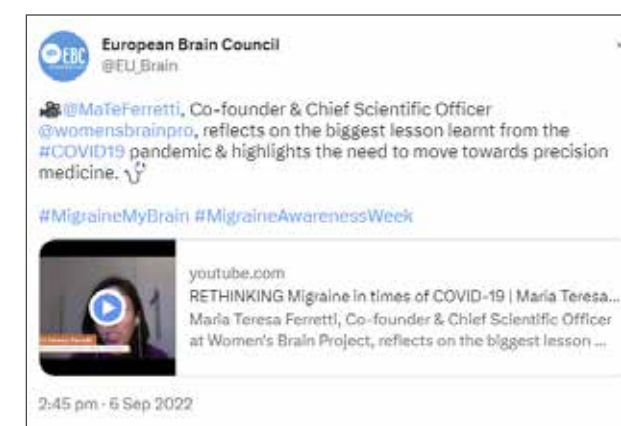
EBC

European Brain Council
@EU_Brain

🎥 @MaTeFerretti, Co-founder & Chief Scientific Officer @womensbrainpro, reflects on the biggest lesson learnt from the #COVID19 pandemic & highlights the need to move towards precision medicine. 🩺

#MigraineMyBrain #MigraineAwarenessWeek

youtube.com
RETHINKING Migraine in times of COVID-19 | Maria Teresa...
Maria Teresa Ferretti, Co-founder & Chief Scientific Officer at Women's Brain Project, reflects on the biggest lesson ...

2:45 pm · 6 Sep 2022